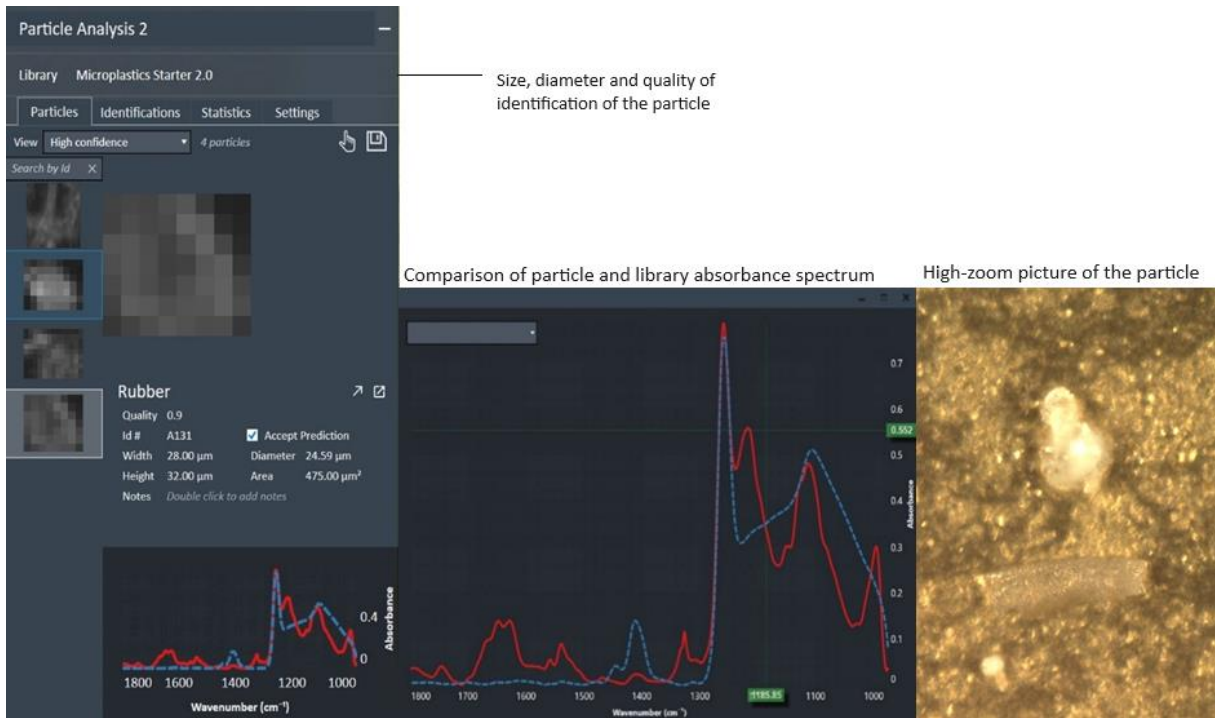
Particle Analysis 2

Library Microplastics Starter 2.0

Particles Identifications Statistics Settings

View High confidence 4 particles

Search by Id

Size, diameter and quality of identification of the particle

Rubber

Quality 0.9

Id # A131 Accept Prediction

Width 28.00 µm Diameter 24.59 µm

Height 32.00 µm Area 475.00 µm²

Notes Double click to add notes

0.4

0

Absorbance

1800 1600 1400 1200 1000

Wavenumber (cm⁻¹)

Comparison of particle and library absorbance spectrum

0.7

0.6

0.552

0.5

0.4

0.3

0.2

0.1

0

Absorbance

1800 1700 1600 1500 1400 1300 1185.85 1100 1000

Wavenumber (cm⁻¹)

High-zoom picture of the particle